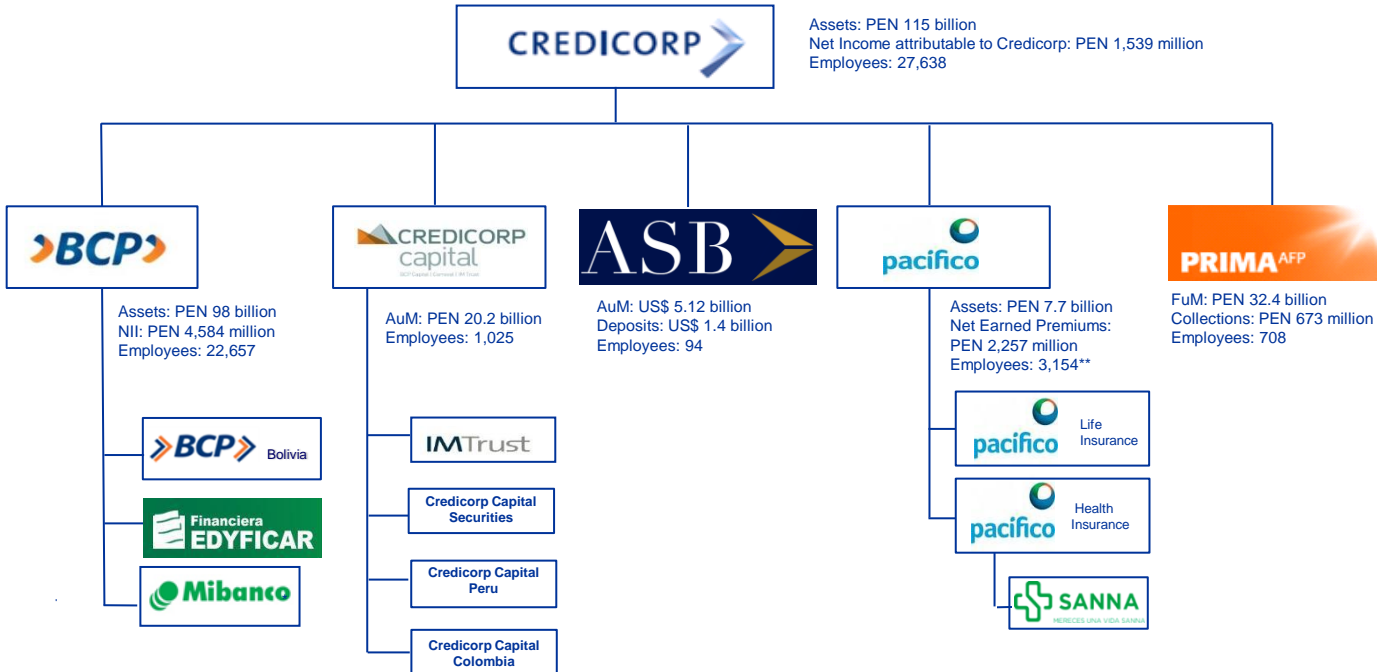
CREDICORP

Assets: PEN 115 billion
Net Income attributable to Credicorp: PEN 1,539 million
Employees: 27,638

BCP

Assets: PEN 98 billion
NII: PEN 4,584 million
Employees: 22,657

BCP Bolivia

Financiera EDYFICAR

Mibanco

CREDICORP capital
BCP Capital | Correval | IM Trust

AuM: PEN 20.2 billion
Employees: 1,025

IMTrust

Credicorp Capital Securities

Credicorp Capital Peru

Credicorp Capital Colombia

ASB

AuM: US$ 5.12 billion
Deposits: US$ 1.4 billion
Employees: 94

pacifico

Assets: PEN 7.7 billion
Net Earned Premiums: PEN 2,257 million
Employees: 3,154**

pacifico Life Insurance

pacifico Health Insurance

SANNA
MERECES UNA VIDA SANNA

PRIMA AFP

FuM: PEN 32.4 billion
Collections: PEN 673 million
Employees: 708